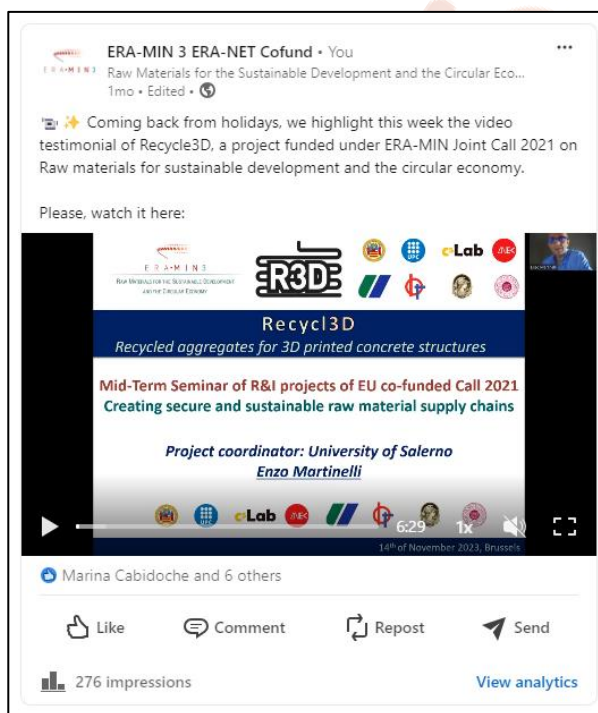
ERA-MIN 3 ERA-NET Cofund • You
Raw Materials for the Sustainable Development and the Circular Eco...
1mo • Edited •

📽 ✨ Coming back from holidays, we highlight this week the video testimonial of Recycle3D, a project funded under ERA-MIN Joint Call 2021 on Raw materials for sustainable development and the circular economy.

Please, watch it here:

E R A • M I N 3
Raw Materials for the Sustainable Development and the Circular Economy

R3D

cLab

Recycl3D
Recycled aggregates for 3D printed concrete structures

Mid-Term Seminar of R&I projects of EU co-funded Call 2021
Creating secure and sustainable raw material supply chains

Project coordinator: University of Salerno
Enzo Martinelli

cLab

6:29 1x

14th of November 2023, Brussels

Marina Cabidoche and 6 others

Like Comment Repost Send

276 impressions View analytics